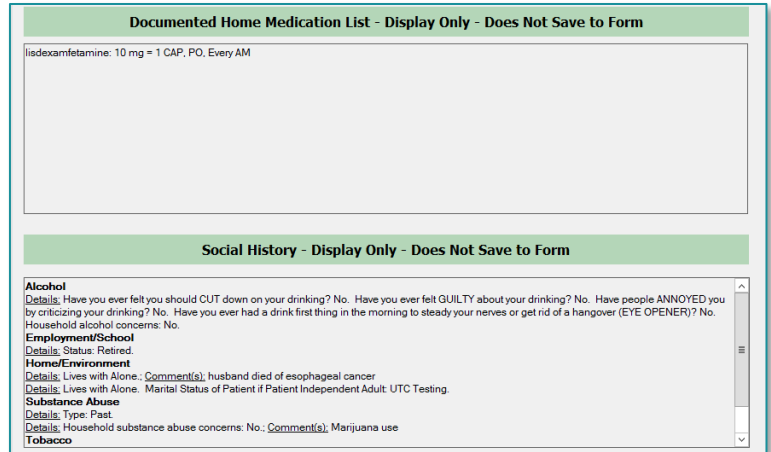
Documented Home Medication List - Display Only - Does Not Save to Form

lisdexamfetamine: 10 mg = 1 CAP, PO, Every AM

Social History - Display Only - Does Not Save to Form

Alcohol
Details: Have you ever felt you should CUT down on your drinking? No. Have you ever felt GUILTY about your drinking? No. Have people ANNOYED you by criticizing your drinking? No. Have you ever had a drink first thing in the morning to steady your nerves or get rid of a hangover (EYE OPENER)? No. Household alcohol concerns: No.
Employment/School
Details: Status: Retired.
Home/Environment
Details: Lives with Alone.; Comment(s): husband died of esophageal cancer
Details: Lives with Alone. Marital Status of Patient if Patient Independent Adult: UTC Testing.
Substance Abuse
Details: Type: Past.
Details: Household substance abuse concerns: No.; Comment(s): Marijuana use
Tobacco